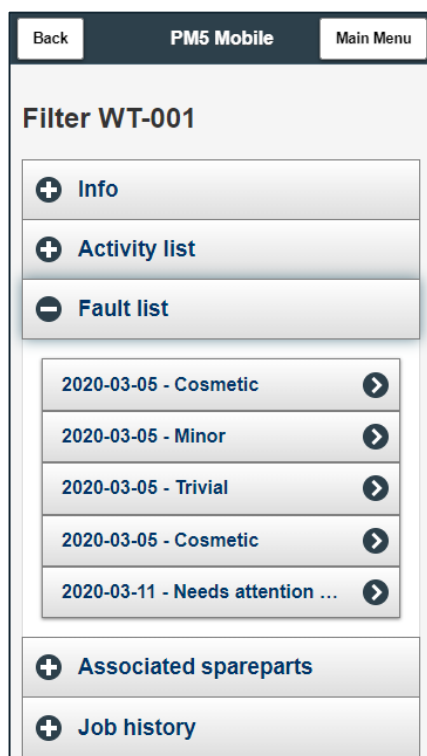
Back
PM5 Mobile
Main Menu

Filter WT-001

Info

Activity list

Fault list

2020-03-05 - Cosmetic

2020-03-05 - Minor

2020-03-05 - Trivial

2020-03-05 - Cosmetic

2020-03-11 - Needs attention ...

Associated spareparts

Job history